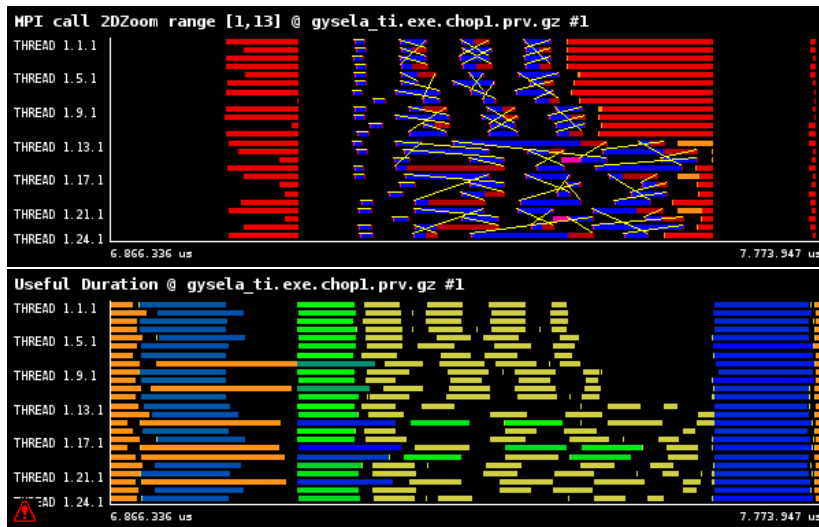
MPI call 2DZoom range [1,13] @ gysela_ti.exe.chop1.prv.gz #1

THREAD 1.1.1
THREAD 1.5.1
THREAD 1.9.1
THREAD 1.13.1
THREAD 1.17.1
THREAD 1.21.1
THREAD 1.24.1

6.866.336 us
7.773.947 us

Useful Duration @ gysela_ti.exe.chop1.prv.gz #1

THREAD 1.1.1
THREAD 1.5.1
THREAD 1.9.1
THREAD 1.13.1
THREAD 1.17.1
THREAD 1.21.1
THREAD 1.24.1

6.866.336 us
7.773.947 us